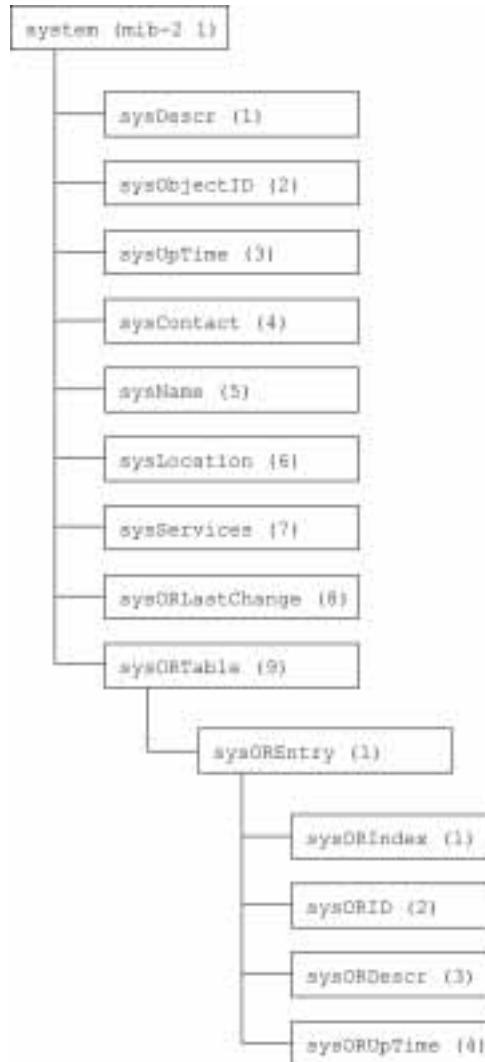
system (mib-2 1)

sysDescr (1)

sysObjectID (2)

sysUpTime (3)

sysContact (4)

sysName (5)

sysLocation (6)

sysServices (7)

sysORLastChange (8)

sysORTable (9)

sysOREntry (1)

sysORIndex (1)

sysORID (2)

sysORDescr (3)

sysORUpTime (4)